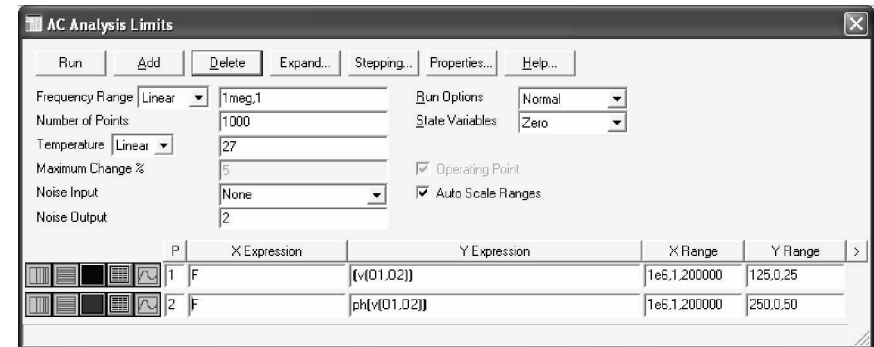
AC Analysis Limits

Run Add Delete Expand... Stepping... Properties... Help...

Frequency Range Linear 1meg,1
Number of Points 1000
Temperature Linear 27
Maximum Change % 5
Noise Input None
Noise Output 2

Run Options Normal
State Variables Zero
Operating Point
Auto Scale Ranges

| P | X Expression | Y Expression | X Range | Y Range |
|---|---|---|---|---|
| 1 | F | (v(01,02)) | 1e6,1,200000 | 125,0,25 |
| 2 | F | ph(v(01,02)) | 1e6,1,200000 | 250,0,50 |